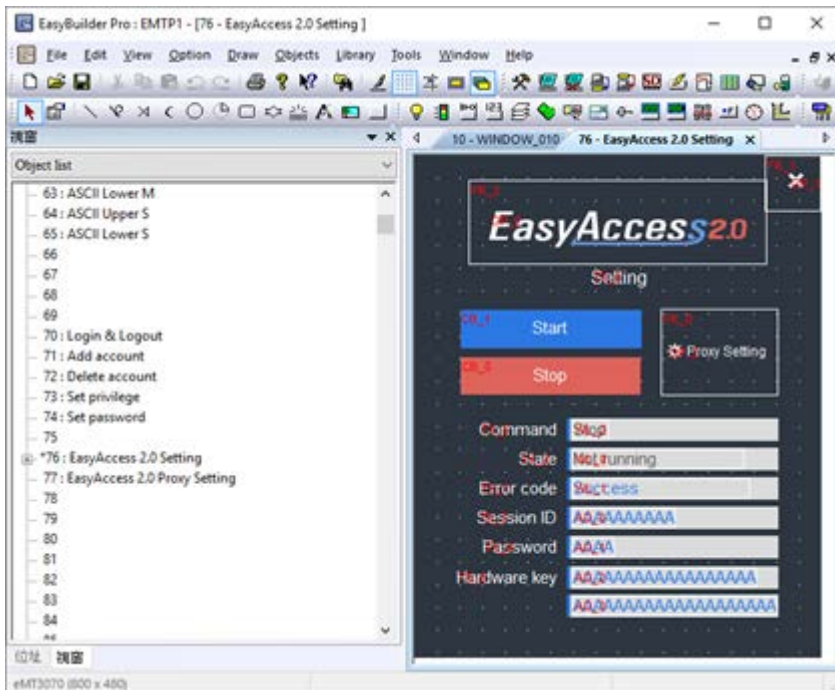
EasyBuilder Pro : EMTP1 - [76 - EasyAccess 2.0 Setting ]

File Edit View Option Draw Objects Library Tools Window Help

視窗

Object list

63 : ASCII Lower M
64 : ASCII Upper S
65 : ASCII Lower S
66
67
68
69
70 : Login & Logout
71 : Add account
72 : Delete account
73 : Set privilege
74 : Set password
75
*76 : EasyAccess 2.0 Setting
77 : EasyAccess 2.0 Proxy Setting
78
79
80
81
82
83
84

位址 視窗

eMT3070 (800 x 480)

10 - WINDOW_010 76 - EasyAccess 2.0 Setting

EasyAccess2.0

Setting

Start

Stop

Proxy Setting

Command Stop

State Not running

Error code Success

Session ID AAAAAAAAA

Password AAAA

Hardware key AAAAAAAAAAAAAAAAAA

AAAAAAAAAAAAAAAAAAAA